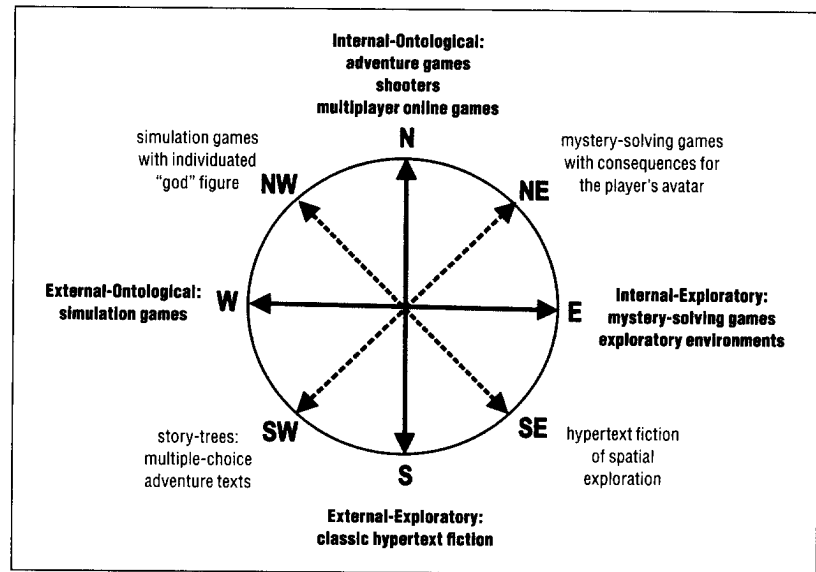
Internal-Ontological:
adventure games
shooters
multiplayer online games

N

simulation games with individuated "god" figure

NW

mystery-solving games with consequences for the player's avatar

NE

External-Ontological:
simulation games

W

E

Internal-Exploratory:
mystery-solving games
exploratory environments

story-trees:
multiple-choice adventure texts

SW

SE

hypertext fiction of spatial exploration

S

External-Exploratory:
classic hypertext fiction